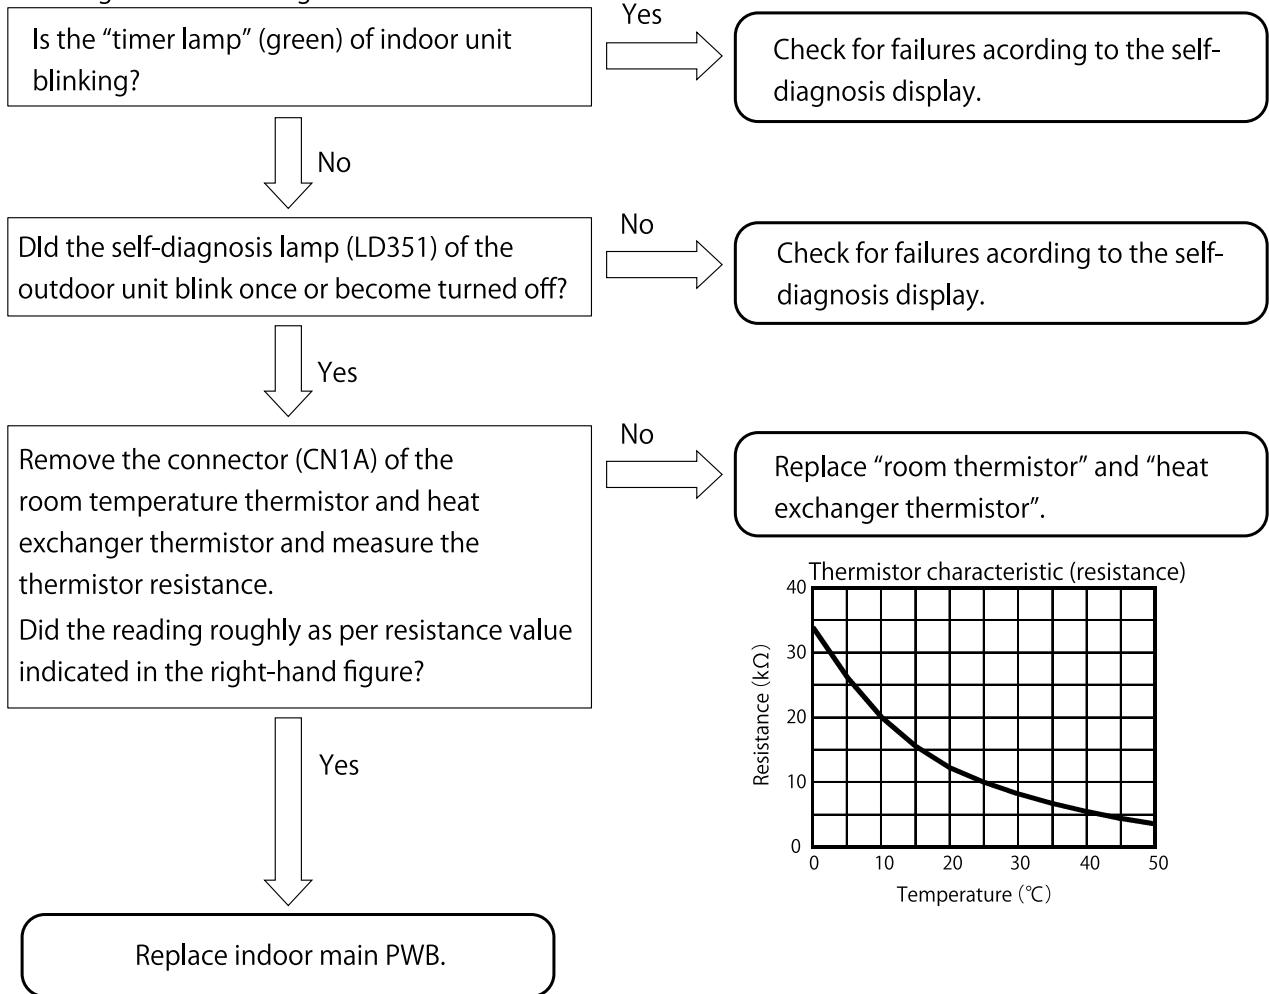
Is the “timer lamp” (green) of indoor unit blinking?

Yes

Check for failures acording to the self-diagnosis display.

No

DId the self-diagnosis lamp (LD351) of the outdoor unit blink once or become turned off?

No

Check for failures acording to the self-diagnosis display.

Yes

Remove the connector (CN1A) of the room temperature thermistor and heat exchanger thermistor and measure the thermistor resistance.
Did the reading roughly as per resistance value indicated in the right-hand figure?

No

Replace “room thermistor” and “heat exchanger thermistor”.

Thermistor characteristic (resistance)

40
30
20
10
0

Resistance (kΩ)

0 10 20 30 40 50

Temperature (℃)

Yes

Replace indoor main PWB.